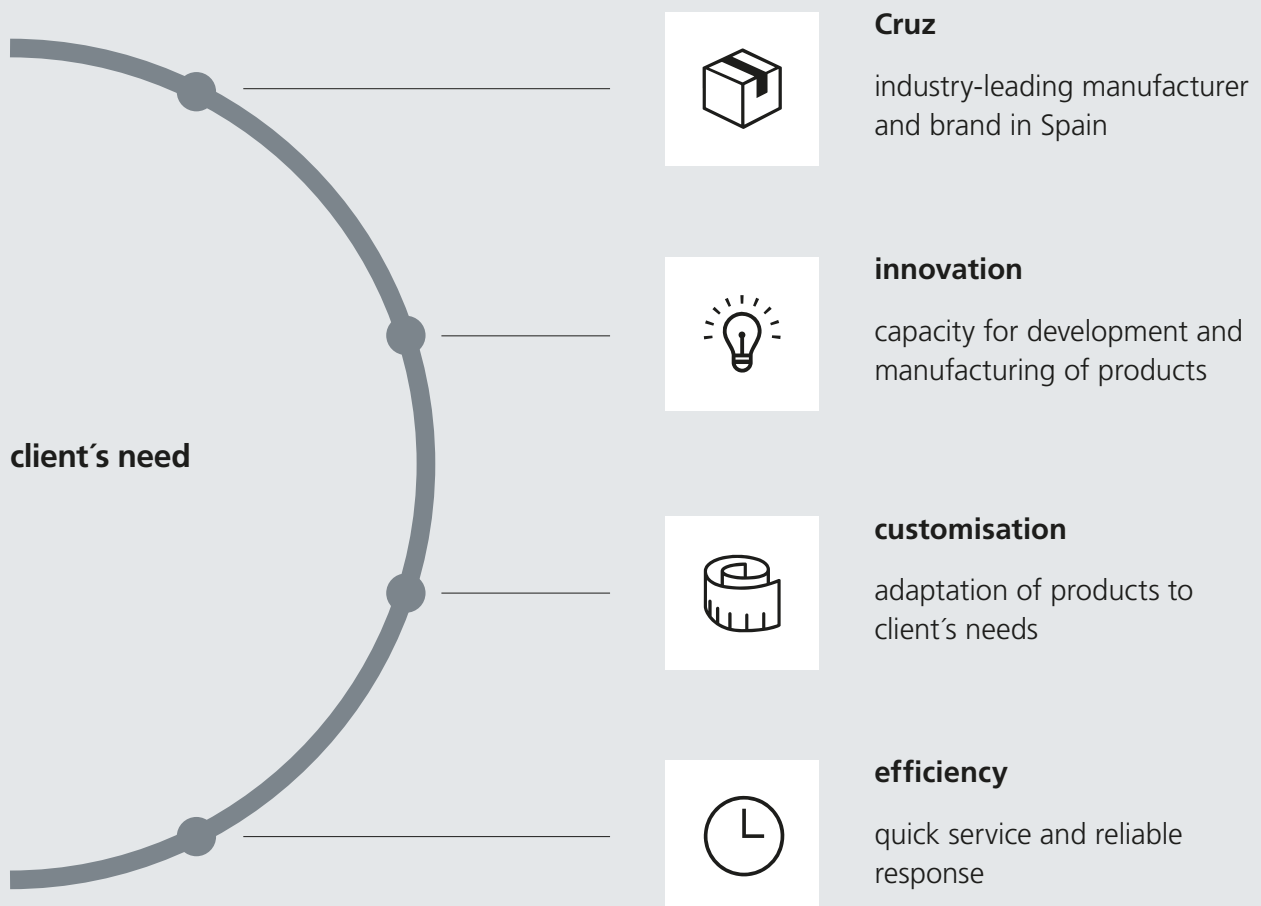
client´s need

**Cruz**

industry-leading manufacturer and brand in Spain

**innovation**

capacity for development and manufacturing of products

**customisation**

adaptation of products to client´s needs

**efficiency**

quick service and reliable response